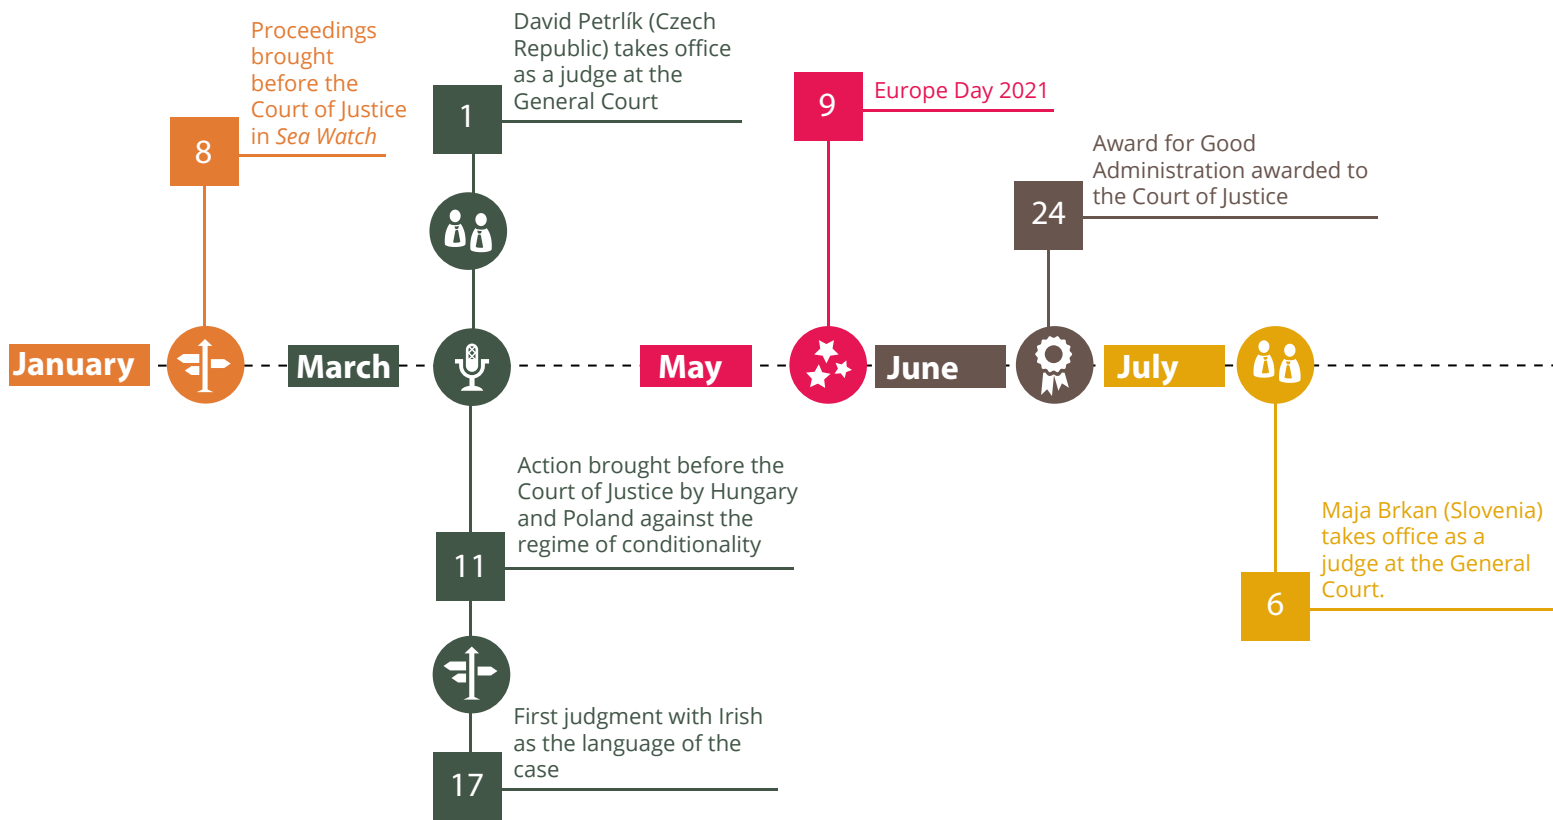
Proceedings brought before the Court of Justice in Sea Watch

8

David Petrlík (Czech Republic) takes office as a judge at the General Court

1

9

Europe Day 2021

Award for Good Administration awarded to the Court of Justice

24

January

March

May

June

July

Action brought before the Court of Justice by Hungary and Poland against the regime of conditionality

11

Maja Brkan (Slovenia) takes office as a judge at the General Court.

6

First judgment with Irish as the language of the case

17